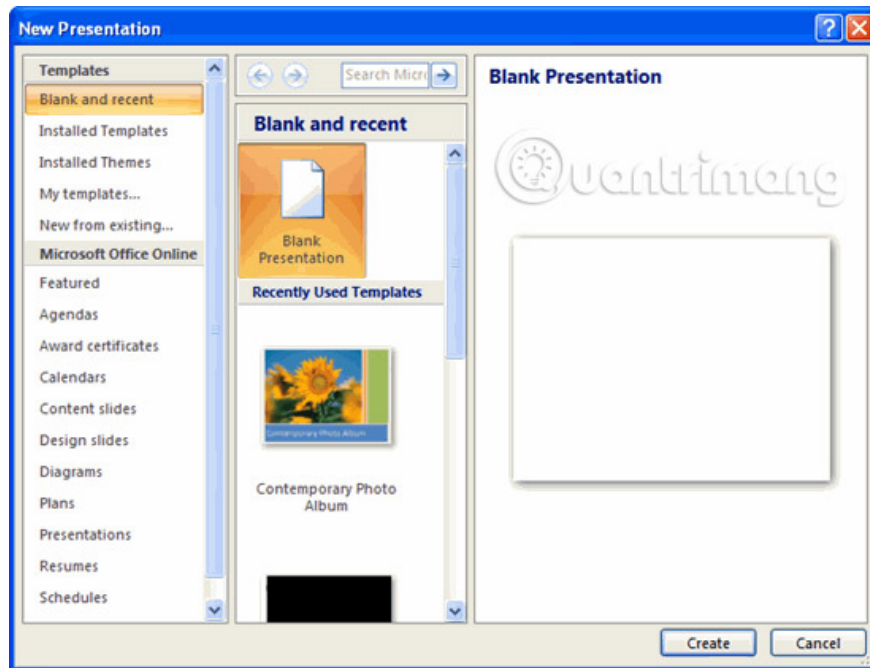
New Presentation

Templates
Blank and recent
Installed Templates
Installed Themes
My templates...
New from existing...
Microsoft Office Online
Featured
Agendas
Award certificates
Calendars
Content slides
Design slides
Diagrams
Plans
Presentations
Resumes
Schedules

Search Micr

Blank and recent

Blank Presentation

Recently Used Templates

Contemporary Photo Album

Contemporary Photo Album

Blank Presentation

Quantrimang

Create
Cancel